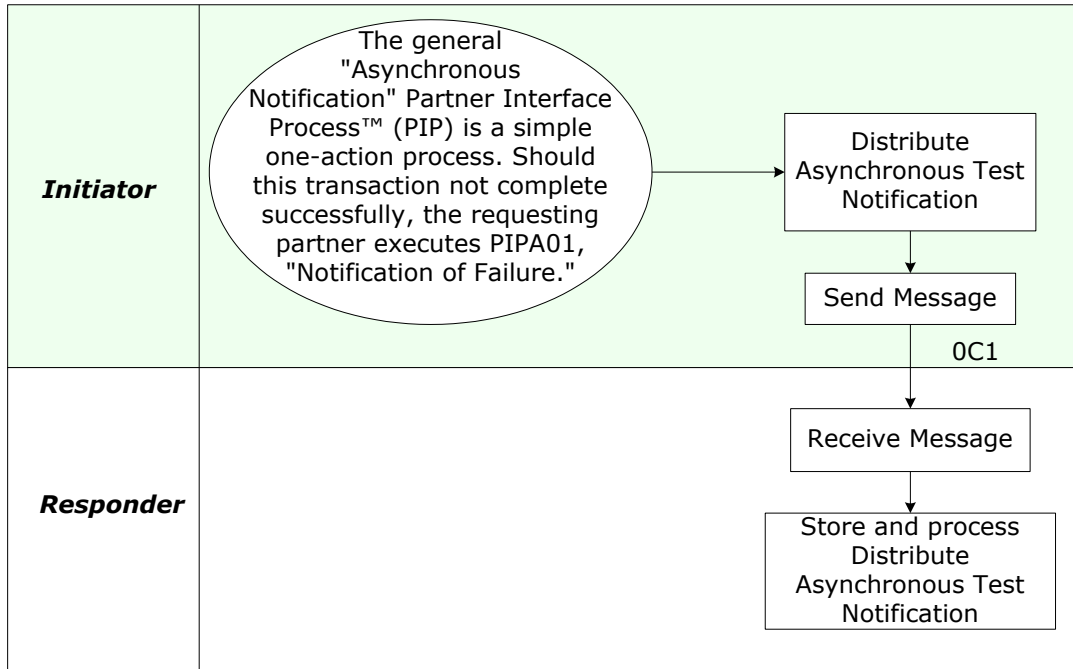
Initiator

The general "Asynchronous Notification" Partner Interface Process™ (PIP) is a simple one-action process. Should this transaction not complete successfully, the requesting partner executes PIPA01, "Notification of Failure."

Distribute Asynchronous Test Notification

Send Message

0C1

Responder

Receive Message

Store and process Distribute Asynchronous Test Notification